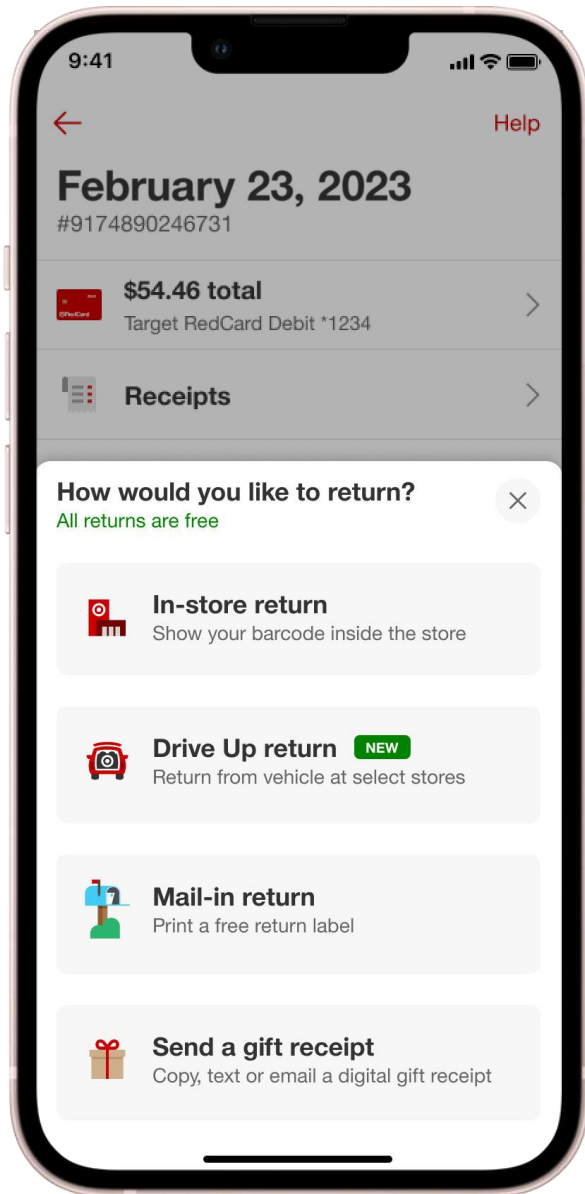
9:41

Help

February 23, 2023
#9174890246731

$54.46 total
Target RedCard Debit *1234

Receipts

How would you like to return?
All returns are free

In-store return
Show your barcode inside the store

Drive Up return NEW
Return from vehicle at select stores

Mail-in return
Print a free return label

Send a gift receipt
Copy, text or email a digital gift receipt